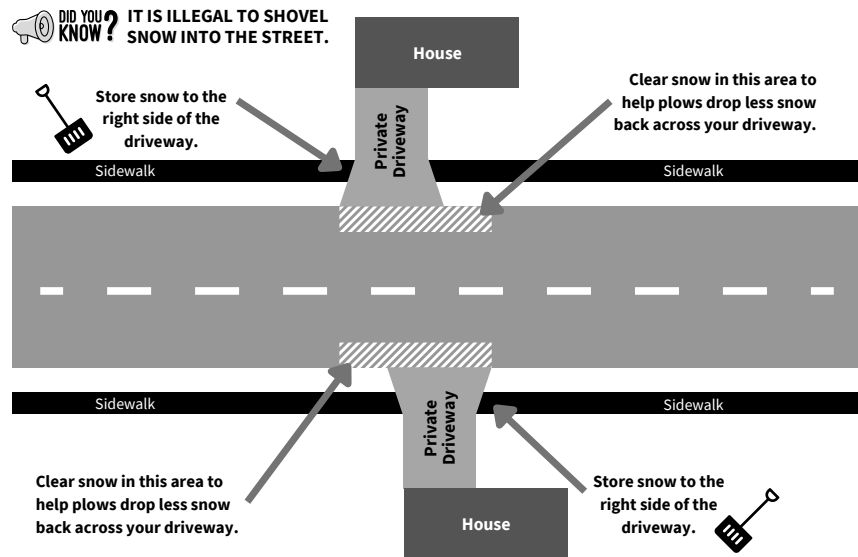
DID YOU KNOW? IT IS ILLEGAL TO SHOVEL SNOW INTO THE STREET.

House

Store snow to the right side of the driveway.

Private Driveway

Clear snow in this area to help plows drop less snow back across your driveway.

Sidewalk

Sidewalk

Sidewalk

Sidewalk

Private Driveway

Clear snow in this area to help plows drop less snow back across your driveway.

Store snow to the right side of the driveway.

House